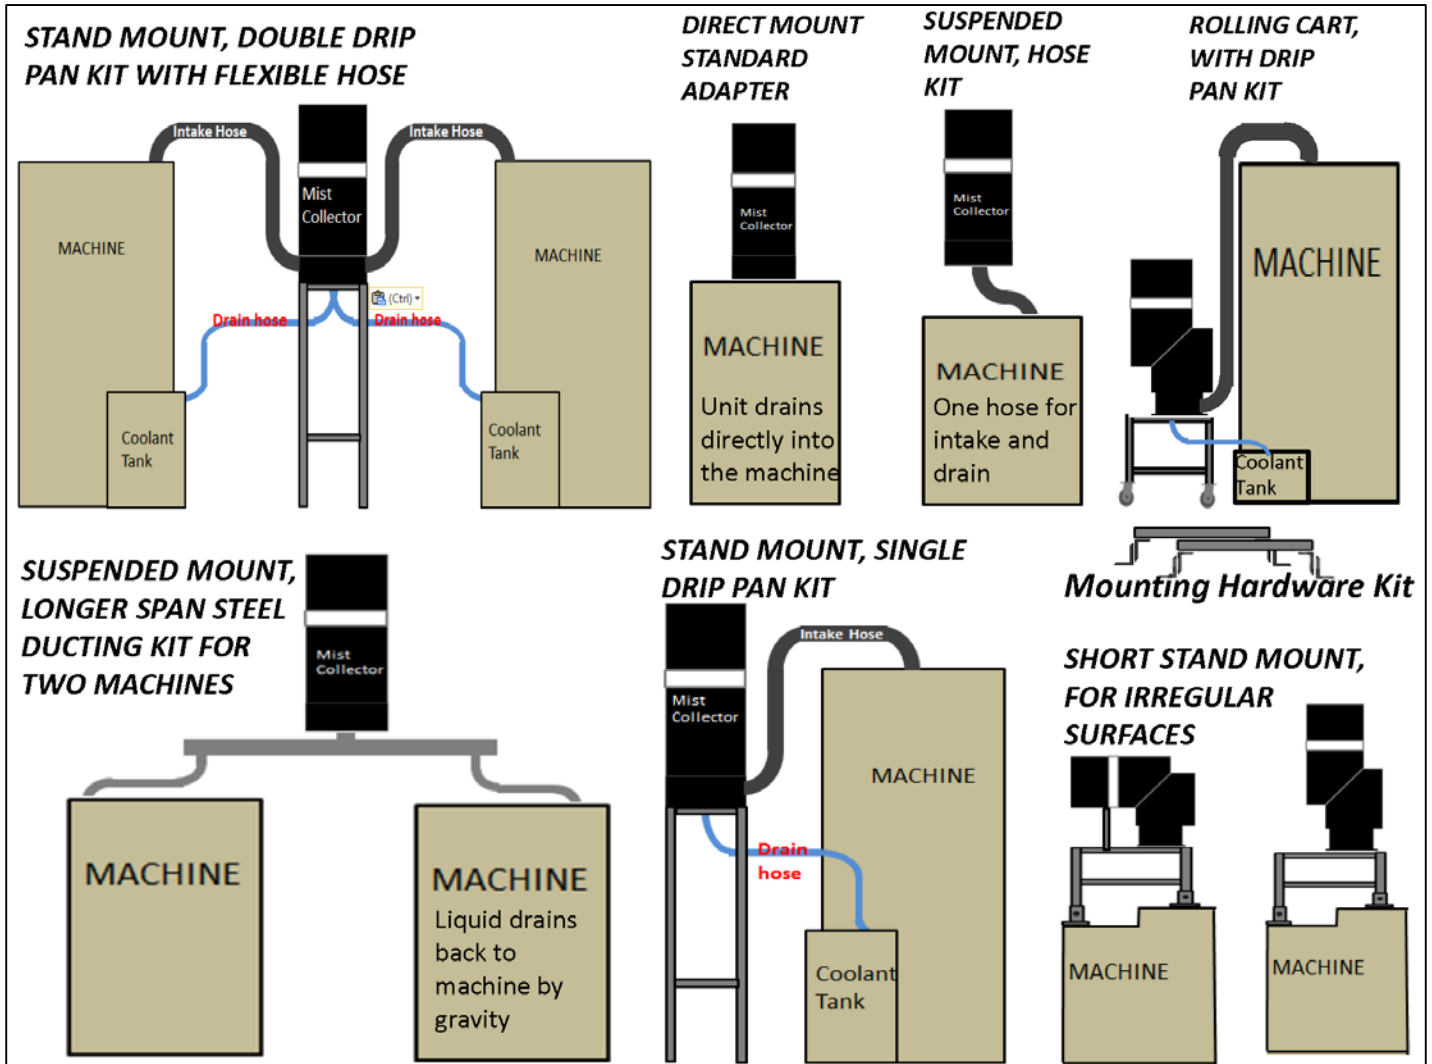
STAND MOUNT, DOUBLE DRIP PAN KIT WITH FLEXIBLE HOSE

Intake Hose

Intake Hose

Mist Collector

MACHINE

MACHINE

(Ctrl)

Drain hose

Drain hose

Coolant Tank

Coolant Tank

DIRECT MOUNT STANDARD ADAPTER

Mist Collector

MACHINE

Unit drains directly into the machine

SUSPENDED MOUNT, HOSE KIT

Mist Collector

MACHINE

One hose for intake and drain

ROLLING CART, WITH DRIP PAN KIT

MACHINE

Coolant Tank

Mounting Hardware Kit

SUSPENDED MOUNT, LONGER SPAN STEEL DUCTING KIT FOR TWO MACHINES

Mist Collector

MACHINE

MACHINE

Liquid drains back to machine by gravity

STAND MOUNT, SINGLE DRIP PAN KIT

Intake Hose

Mist Collector

MACHINE

Drain hose

Coolant Tank

SHORT STAND MOUNT, FOR IRREGULAR SURFACES

MACHINE

MACHINE